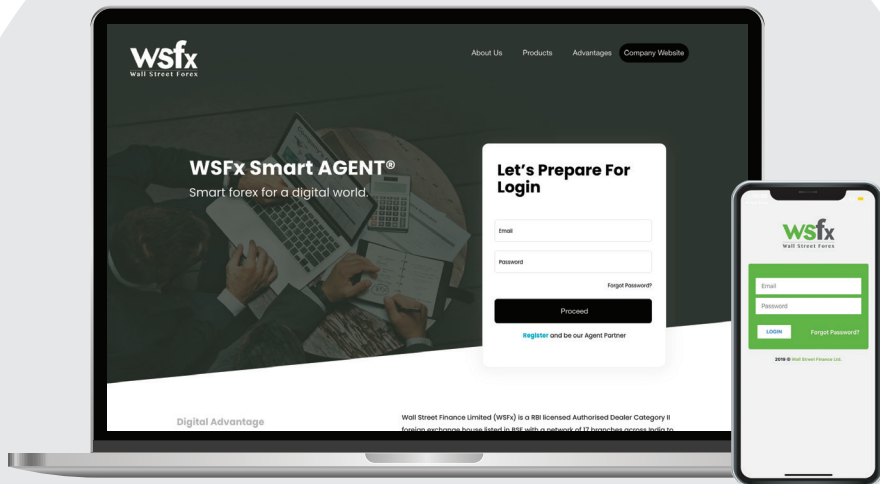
WSfx
Wall Street Forex

About Us Products Advantages Company Website

WSFx Smart AGENT®
Smart forex for a digital world.

Let's Prepare For Login

Email

Password

Forgot Password?

Proceed

Register and be our Agent Partner

Digital Advantage

Wall Street Finance Limited (WSFx) is a RBI licensed Authorised Dealer Category II foreign exchange house listed in BSE with a network of 17 branches across India to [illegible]

WSfx
Wall Street Forex

Email

Password

LOGIN

Forgot Password?

2019 © Wall Street Finance Ltd.